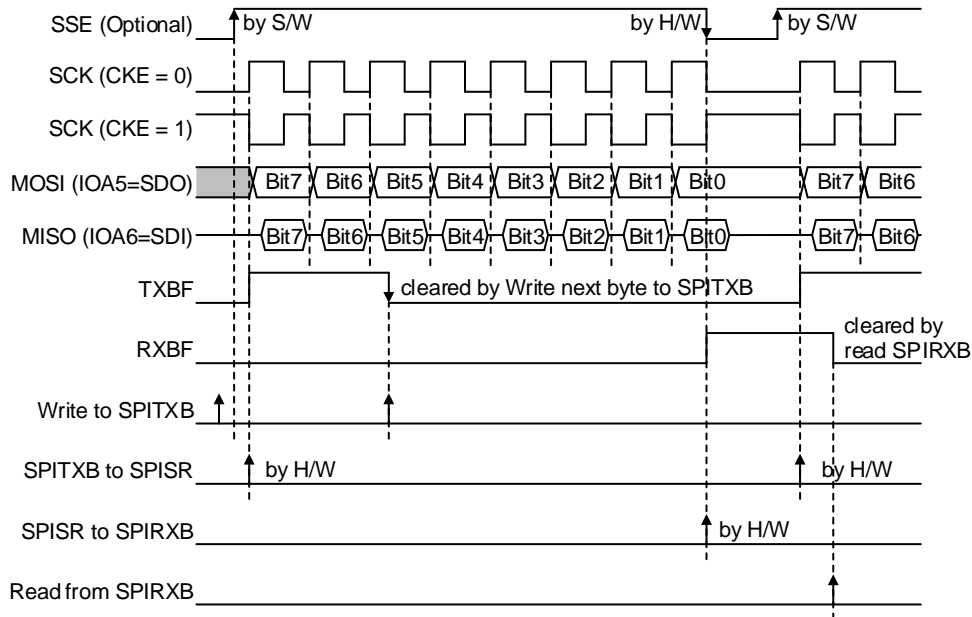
SSE (Optional)
by S/W
by H/W
by S/W

SCK (CKE = 0)

SCK (CKE = 1)

MOSI (IOA5=SDO)
Bit7 Bit6 Bit5 Bit4 Bit3 Bit2 Bit1 Bit0 Bit7 Bit6

MISO (IOA6=SDI)
Bit7 Bit6 Bit5 Bit4 Bit3 Bit2 Bit1 Bit0 Bit7 Bit6

TXBF
cleared by Write next byte to SPITXB

RXBF
cleared by read SPIRXB

Write to SPITXB

SPITXB to SPISR
by H/W
by H/W

SPISR to SPIRXB
by H/W

Read from SPIRXB